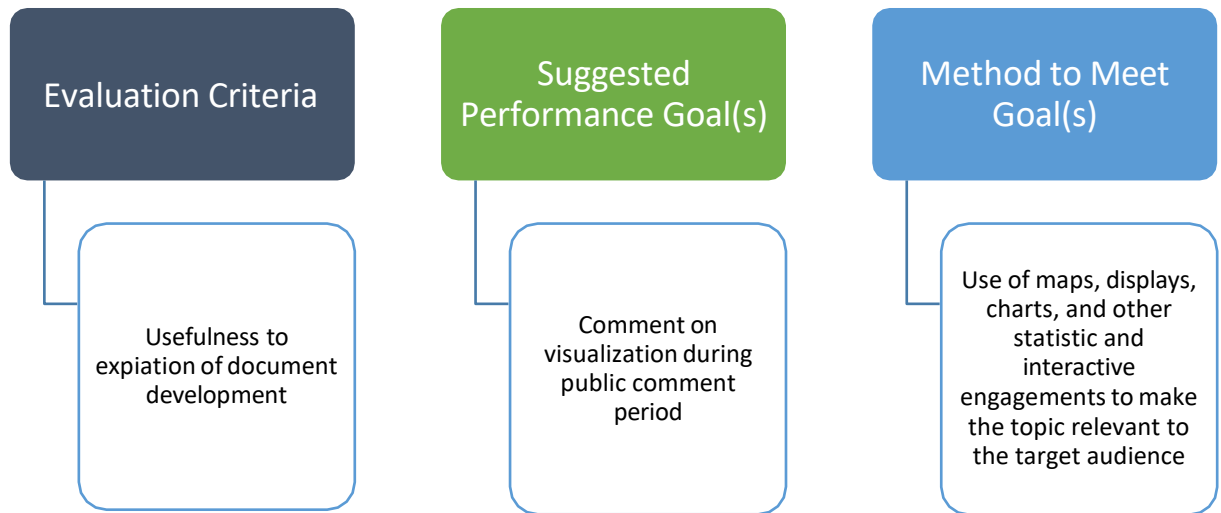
Evaluation Criteria

Usefulness to expiation of document development

Suggested Performance Goal(s)

Comment on visualization during public comment period

Method to Meet Goal(s)

Use of maps, displays, charts, and other statistic and interactive engagements to make the topic relevant to the target audience